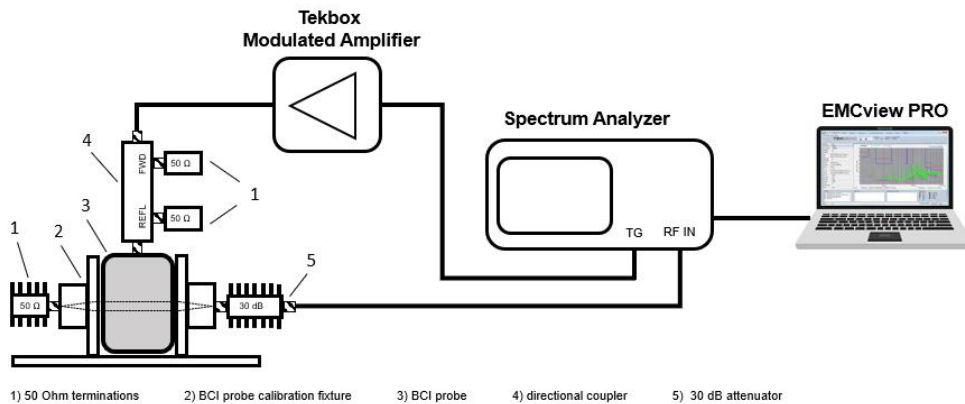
Tekbox
Modulated Amplifier

Spectrum Analyzer

EMCview PRO

4

FWD

50 Ω

1

REFL

50 Ω

3

1

2

50 Ω

30 dB

5

TG

RF IN

1) 50 Ohm terminations 2) BCI probe calibration fixture 3) BCI probe 4) directional coupler 5) 30 dB attenuator